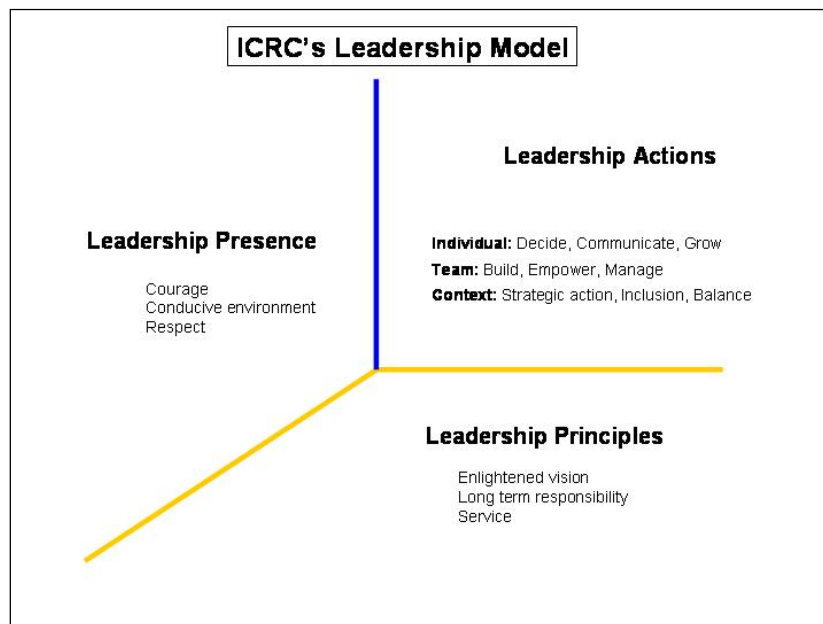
ICRC's Leadership Model

Leadership Presence

Courage
Conducive environment
Respect

Leadership Actions

**Individual:** Decide, Communicate, Grow
**Team:** Build, Empower, Manage
**Context:** Strategic action, Inclusion, Balance

Leadership Principles

Enlightened vision
Long term responsibility
Service